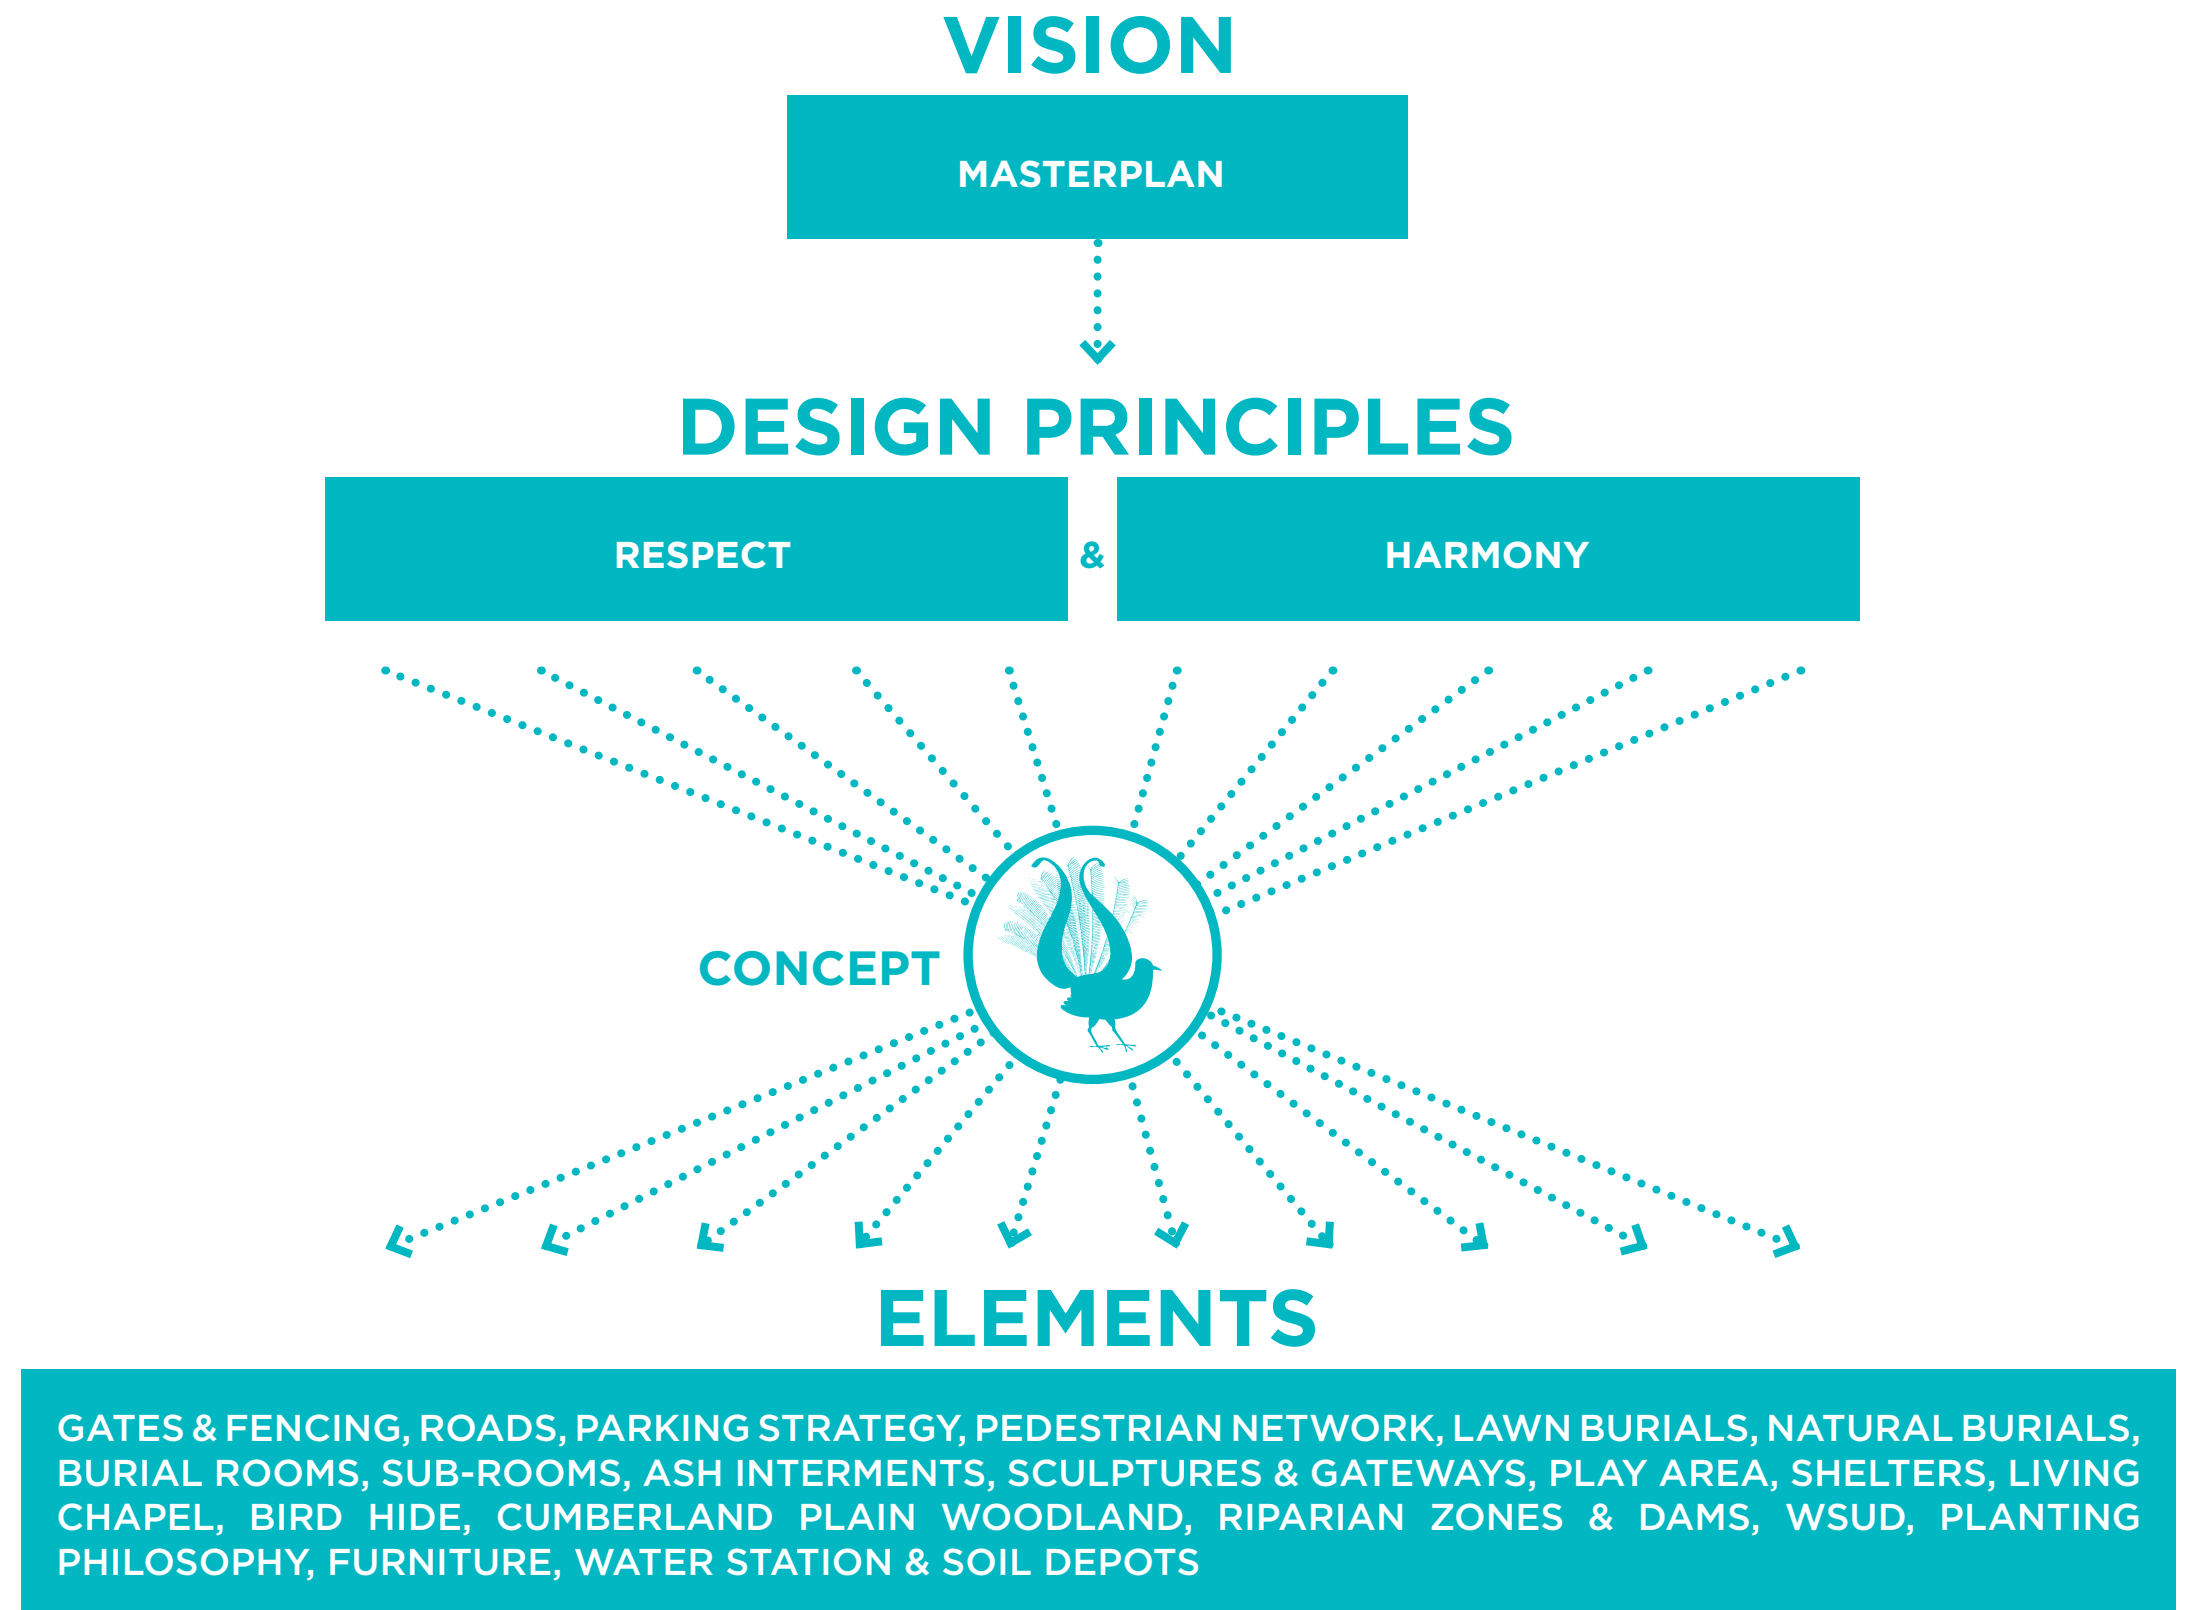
VISION

MASTERPLAN

DESIGN PRINCIPLES

RESPECT & HARMONY

CONCEPT

ELEMENTS

GATES & FENCING, ROADS, PARKING STRATEGY, PEDESTRIAN NETWORK, LAWN BURIALS, NATURAL BURIALS, BURIAL ROOMS, SUB-ROOMS, ASH INTERMENTS, SCULPTURES & GATEWAYS, PLAY AREA, SHELTERS, LIVING CHAPEL, BIRD HIDE, CUMBERLAND PLAIN WOODLAND, RIPARIAN ZONES & DAMS, WSUD, PLANTING PHILOSOPHY, FURNITURE, WATER STATION & SOIL DEPOTS